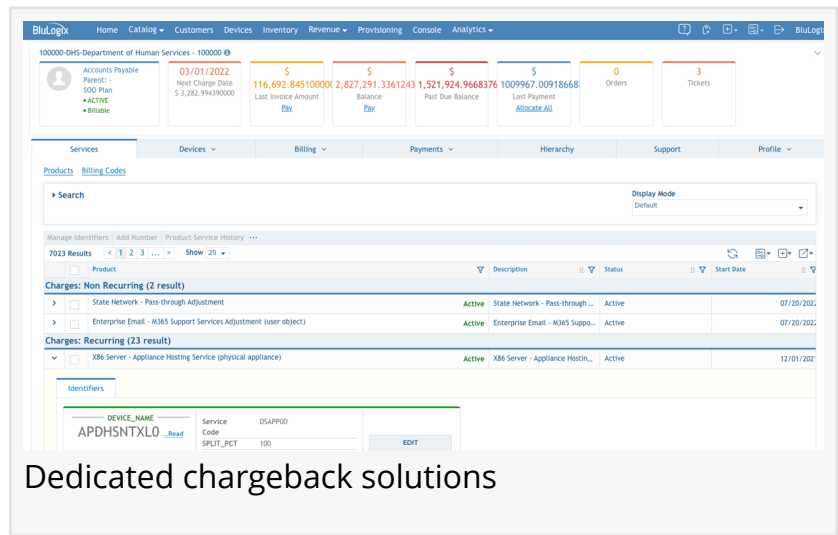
BluLogix Home Catalog Customers Devices Inventory Revenue Provisioning Console Analytics BluLogi

100000-DHS-Department of Human Services - 100000

Accounts Payable
Parent: -
SOO Plan
• ACTIVE
• Billable

03/01/2022
Next Charge Date
$ 3,282.994390000

$
116,692.845100000
Last Invoice Amount
Pay

$
2,827,291.3361243
Balance
Pay

$
1,521,924.9668376
Past Due Balance

$
1009967.00918668
Last Payment
Allocate All

0
Orders

3
Tickets

| Services | Devices | Billing | Payments | Hierarchy | Support | Profile |
|---|---|---|---|---|---|---|

Products Billing Codes

Search

Display Mode
Default

Manage Identifiers | Add Number | Product Service History ···

7023 Results < 1 2 3 ... > Show 25

| | Product | Description | Status | Start Date |
|---|---|---|---|---|
| Charges: Non Recurring (2 result) | | | | |
| > | State Network - Pass-through Adjustment Active | State Network - Pass-through ... | Active | 07/20/2022 |
| > | Enterprise Email - M365 Support Services Adjustment (user object) Active | Enterprise Email - M365 Suppo... | Active | 07/20/2022 |
| Charges: Recurring (23 result) | | | | |
| ⌄ | X86 Server - Appliance Hosting Service (physical appliance) Active | X86 Server - Appliance Hostin... | Active | 12/01/2021 |

Identifiers

DEVICE_NAME
APDHSNTXL0 Read

Service Code DSAPPOD
SPLIT_PCT 100

EDIT

Dedicated chargeback solutions